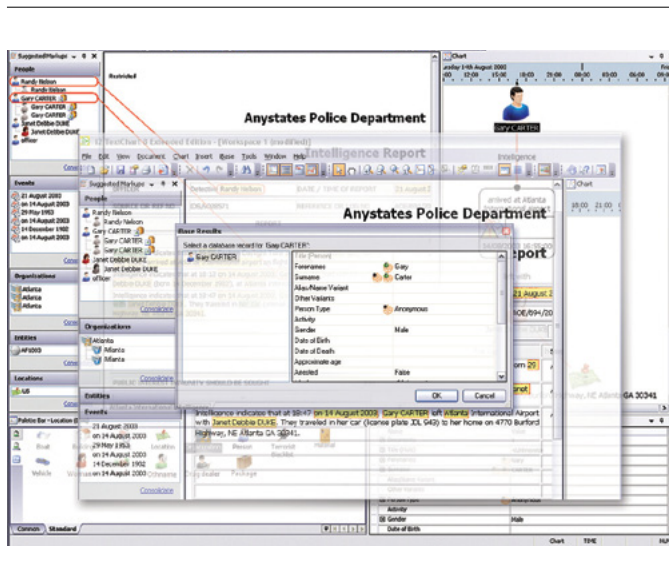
Suggested Markup
People
Randy Nelson
Randy Nelson
Gary CARTER
Gary CARTER
Gary CARTER
Janet Debbie DUKE
Janet Debbie DUKE
officer

Events
21 August 2003
on 14 August 2003
29 May 1953
on 14 August 2003
14 December 1902
on 14 August 2003

Organizations
Atlanta
Atlanta
Atlanta

Entities
AF1003

Locations
US

Palette Bar - Location
Vehicle
Common
Standard

Restricted

Anystates Police Department

Chart
Sunday 14th August 2003
12:00 15:00 18:00 21:00 00:00 03:00 06:00 09:00
Gary CARTER

i2 TextChart 2 Extended Edition - [Workspace 1 (modified)]
File Edit View Document Chart Insert Base Tools Window Help

Suggested Markup
People
Randy Nelson
Randy Nelson
Gary CARTER
Gary CARTER
Gary CARTER
Janet Debbie DUKE
Janet Debbie DUKE
officer
Consolidate
Organizations
Atlanta
Atlanta
Atlanta
Consolidate
Entities
Events
21 August 2003
on 14 August 2003
29 May 1953
on 14 August 2003
14 December 1902
on 14 August 2003
Consolidate

Intelligence Report
Anystates Police Department
Intelligence
arrived at Atlanta
Chart
18:00 21:00
eport
21 August 2
ROE/894/20

Base Results
Select a database record for 'Gary CARTER'
Gary CARTER
Title (Person)
Forenames Gary
Surname Carter
Alias/Name Variant
Other Variants
Person Type Anonymous
Activity
Gender Male
Date of Birth
Date of Death
Approximate age
Arrested False
OK Cancel

Intelligence indicates that at 18:47 on 14 August 2003, Gary CARTER left Atlanta International Airport with Janet Debbie DUKE. They traveled in her car (license plate JDL 542) to her home on 4770 Burford Highway, NE Atlanta GA 30341.

NE Atlanta GA 30341

Activity
Gender Male
Date of Birth
Chart TIME